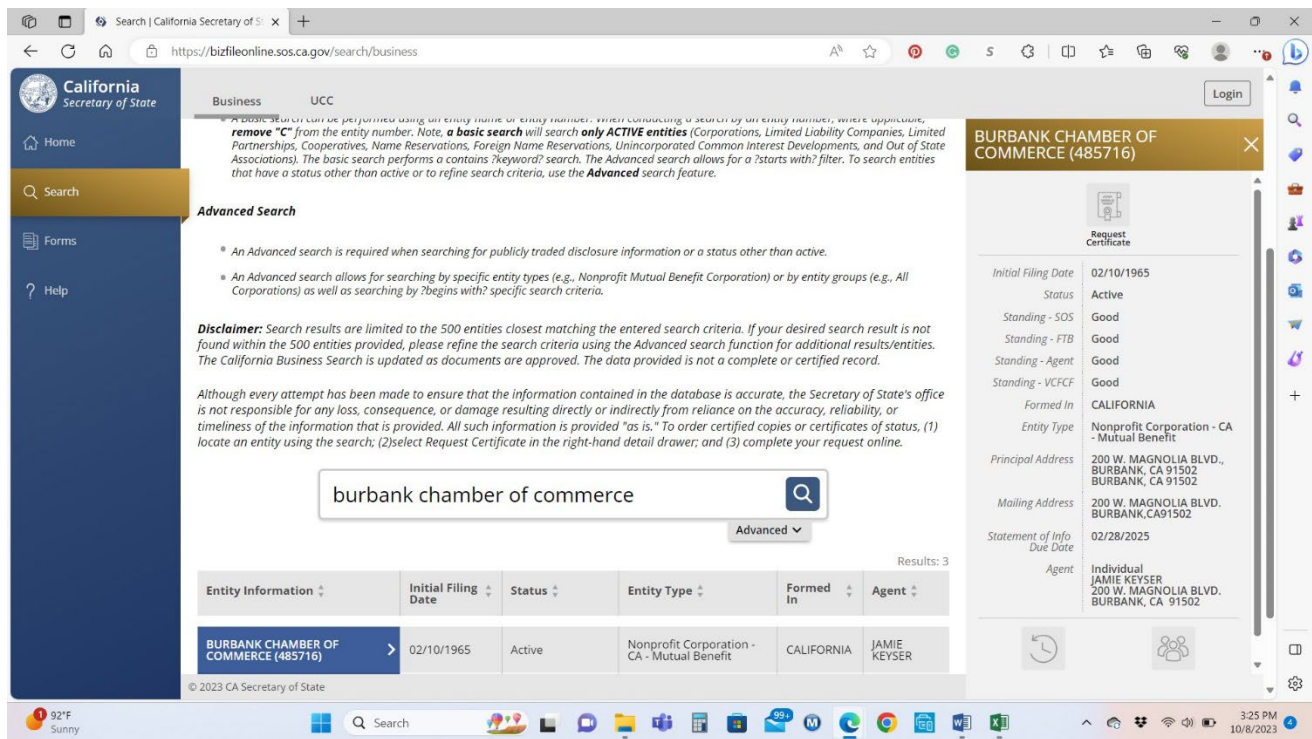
Search | California Secretary of St ×

https://bizfileonline.sos.ca.gov/search/business

California Secretary of State

Business UCC

Login

Home

Search

Forms

Help

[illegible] search can be performed using an entity name or entity number. When conducting a search by an entity number, where applicable, **remove "C"** from the entity number. Note, **a basic search** will search **only ACTIVE entities** (Corporations, Limited Liability Companies, Limited Partnerships, Cooperatives, Name Reservations, Foreign Name Reservations, Unincorporated Common Interest Developments, and Out of State Associations). The basic search performs a contains ?keyword? search. The Advanced search allows for a ?starts with? filter. To search entities that have a status other than active or to refine search criteria, use the **Advanced** search feature.

**Advanced Search**

- An Advanced search is required when searching for publicly traded disclosure information or a status other than active.
- An Advanced search allows for searching by specific entity types (e.g., Nonprofit Mutual Benefit Corporation) or by entity groups (e.g., All Corporations) as well as searching by ?begins with? specific search criteria.

**Disclaimer:** Search results are limited to the 500 entities closest matching the entered search criteria. If your desired search result is not found within the 500 entities provided, please refine the search criteria using the Advanced search function for additional results/entities. The California Business Search is updated as documents are approved. The data provided is not a complete or certified record.

Although every attempt has been made to ensure that the information contained in the database is accurate, the Secretary of State's office is not responsible for any loss, consequence, or damage resulting directly or indirectly from reliance on the accuracy, reliability, or timeliness of the information that is provided. All such information is provided "as is." To order certified copies or certificates of status, (1) locate an entity using the search; (2)select Request Certificate in the right-hand detail drawer; and (3) complete your request online.

burbank chamber of commerce

Advanced

Results: 3

| Entity Information | Initial Filing Date | Status | Entity Type | Formed In | Agent |
|---|---|---|---|---|---|
| BURBANK CHAMBER OF COMMERCE (485716) | 02/10/1965 | Active | Nonprofit Corporation - CA - Mutual Benefit | CALIFORNIA | JAMIE KEYSER |

© 2023 CA Secretary of State

BURBANK CHAMBER OF COMMERCE (485716)

Request Certificate

| | |
|---|---|
| Initial Filing Date | 02/10/1965 |
| Status | Active |
| Standing - SOS | Good |
| Standing - FTB | Good |
| Standing - Agent | Good |
| Standing - VCFCF | Good |
| Formed In | CALIFORNIA |
| Entity Type | Nonprofit Corporation - CA - Mutual Benefit |
| Principal Address | 200 W. MAGNOLIA BLVD., BURBANK, CA 91502 BURBANK, CA 91502 |
| Mailing Address | 200 W. MAGNOLIA BLVD. BURBANK,CA91502 |
| Statement of Info Due Date | 02/28/2025 |
| Agent | Individual JAMIE KEYSER 200 W. MAGNOLIA BLVD. BURBANK, CA 91502 |

92°F Sunny

Search

99+

3:25 PM 10/8/2023